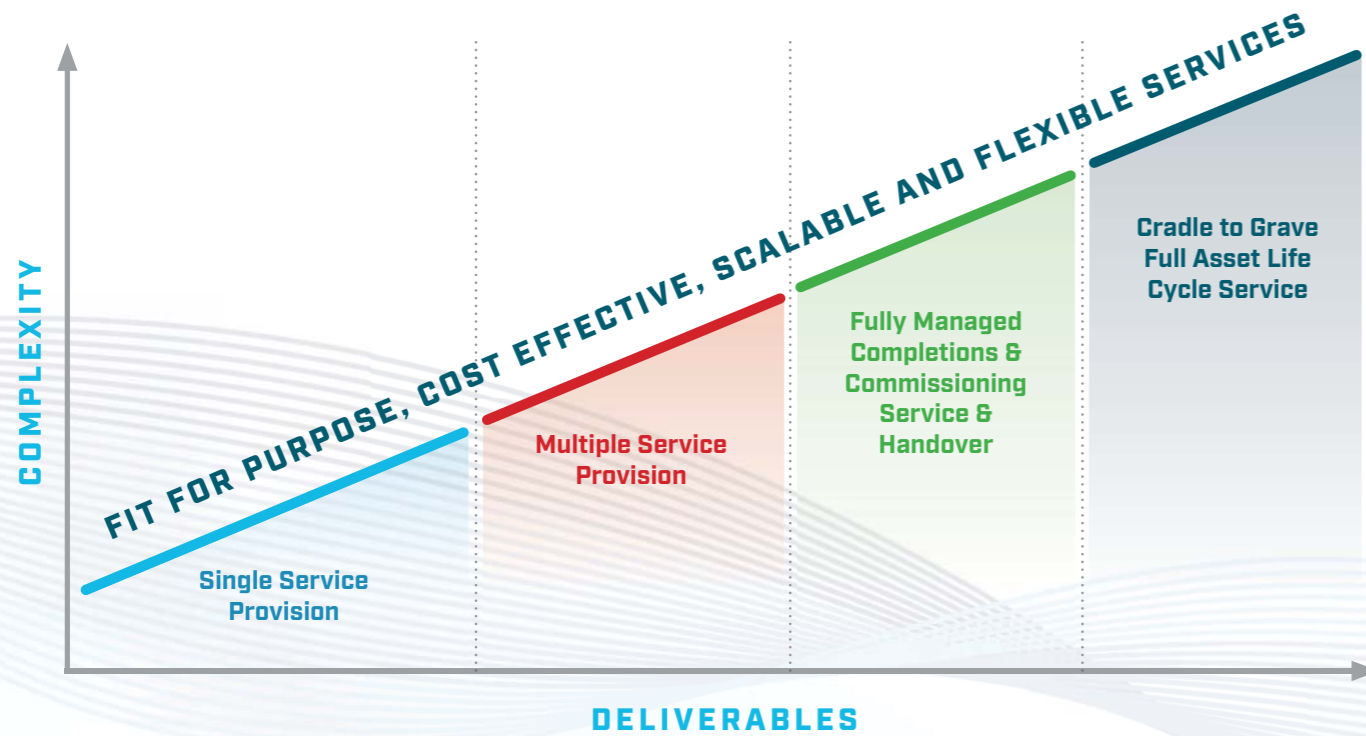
FIT FOR PURPOSE, COST EFFECTIVE, SCALABLE AND FLEXIBLE SERVICES

COMPLEXITY

Single Service Provision

Multiple Service Provision

Fully Managed Completions & Commissioning Service & Handover

Cradle to Grave Full Asset Life Cycle Service

DELIVERABLES